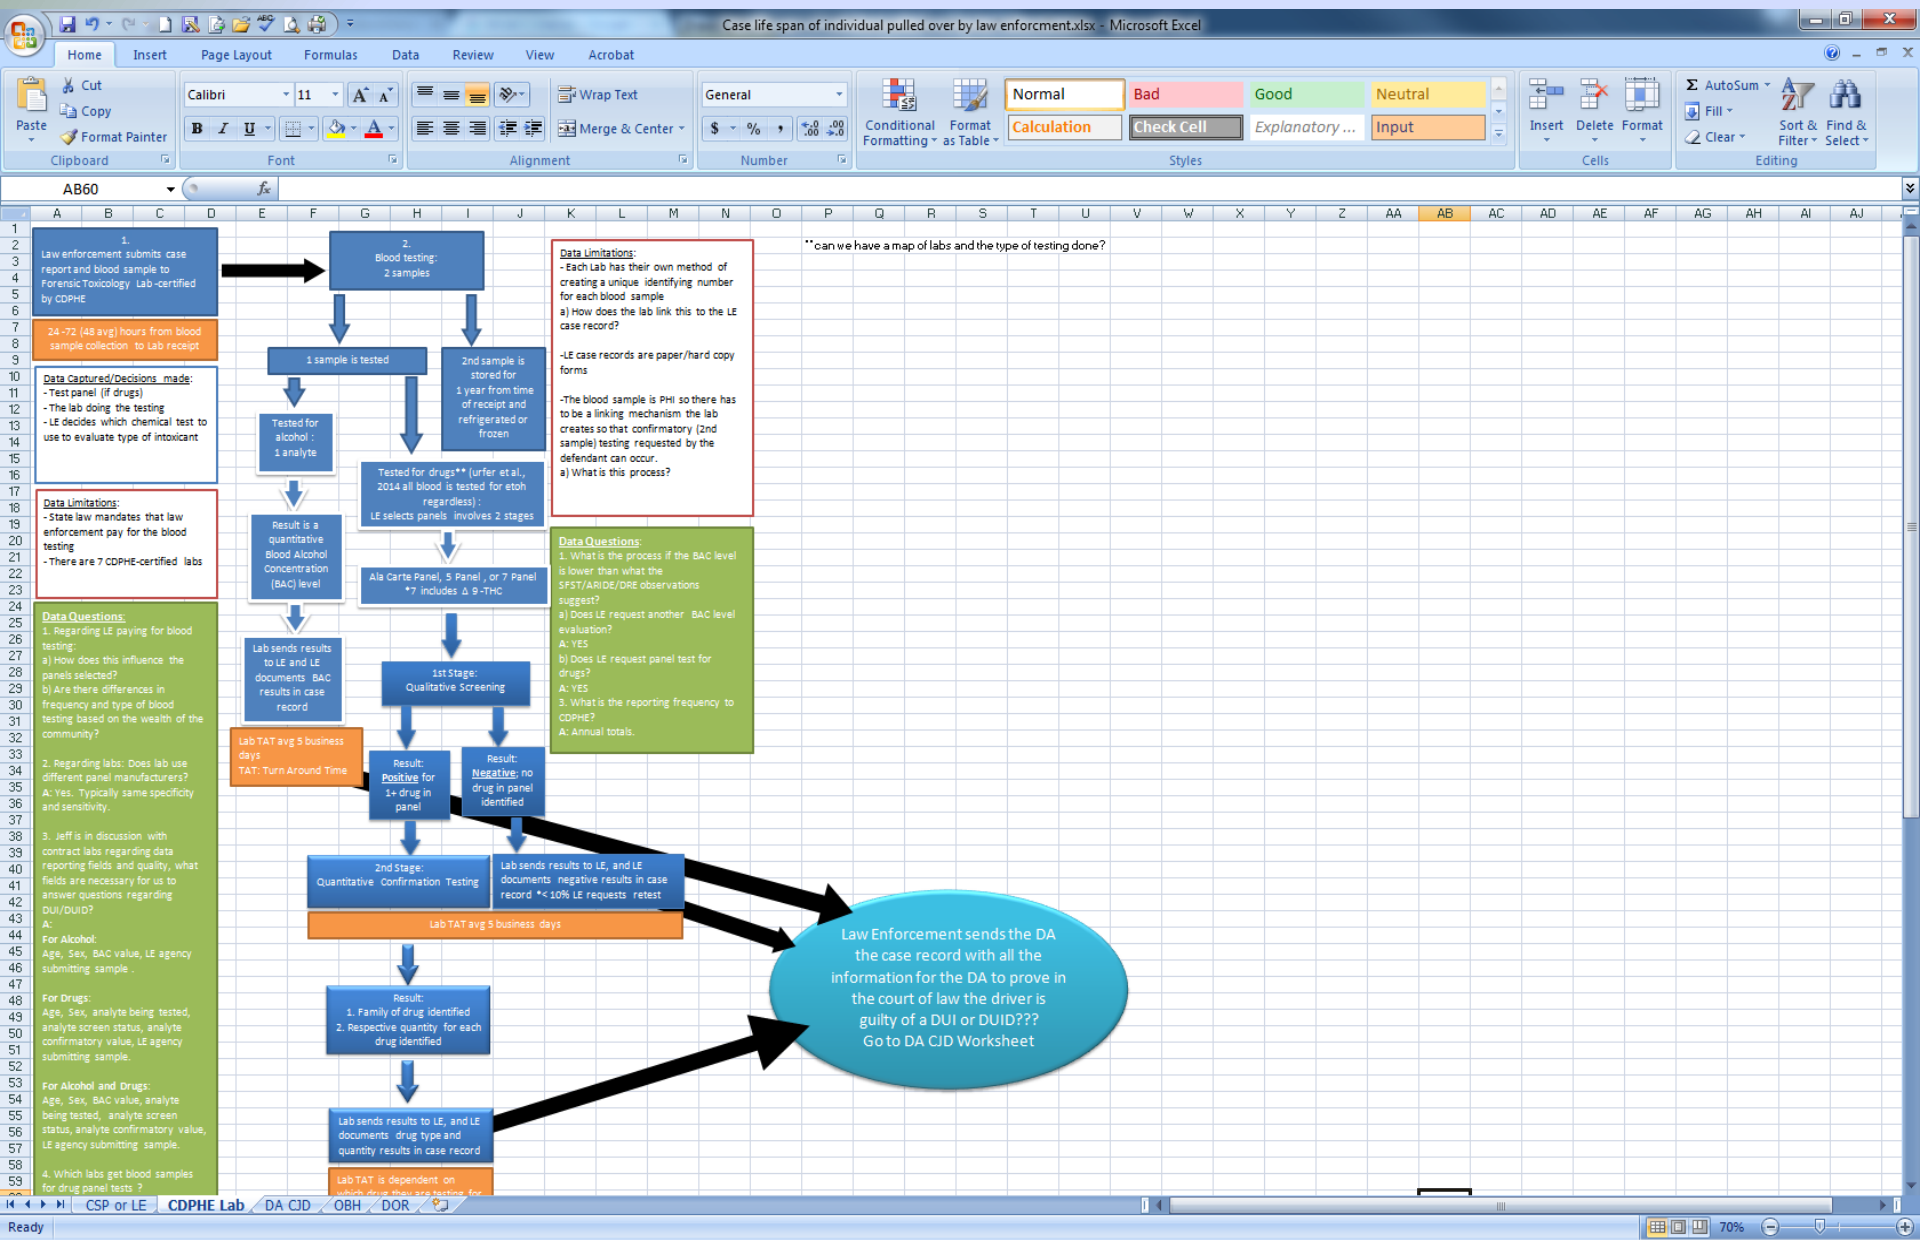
Case life span of individual pulled over by law enforcment.xlsx - Microsoft Excel

Home Insert Page Layout Formulas Data Review View Acrobat

Paste Cut Copy Format Painter Clipboard
Calibri 11 Font
Wrap Text Merge & Center Alignment
General Number
Conditional Formatting Format as Table Normal Bad Good Neutral Calculation Check Cell Explanatory ... Input Styles
Insert Delete Format Cells
AutoSum Fill Clear Sort & Filter Find & Select Editing

AB60

1.
Law enforcement submits case report and blood sample to Forensic Toxicology Lab -certified by CDPHE

24 -72 (48 avg) hours from blood sample collection to Lab receipt

Data Captured/Decisions made:
- Test panel (if drugs)
- The lab doing the testing
- LE decides which chemical test to use to evaluate type of intoxicant

Data Limitations:
- State law mandates that law enforcement pay for the blood testing
- There are 7 CDPHE-certified labs

Data Questions:
1. Regarding LE paying for blood testing:
a) How does this influence the panels selected?
b) Are there differences in frequency and type of blood testing based on the wealth of the community?

2. Regarding labs: Does lab use different panel manufacturers?
A: Yes. Typically same specificity and sensitivity.

3. Jeff is in discussion with contract labs regarding data reporting fields and quality, what fields are necessary for us to answer questions regarding DUI/DUID?
A:
For Alcohol:
Age, Sex, BAC value, LE agency submitting sample.

For Drugs:
Age, Sex, analyte being tested, analyte screen status, analyte confirmatory value, LE agency submitting sample.

For Alcohol and Drugs:
Age, Sex, BAC value, analyte being tested, analyte screen status, analyte confirmatory value, LE agency submitting sample.

4. Which labs get blood samples for drug panel tests ?

2.
Blood testing:
2 samples

1 sample is tested

2nd sample is stored for 1 year from time of receipt and refrigerated or frozen

Tested for alcohol : 1 analyte

Result is a quantitative Blood Alcohol Concentration (BAC) level

Lab sends results to LE and LE documents BAC results in case record

Lab TAT avg 5 business days
TAT: Turn Around Time

Tested for drugs** (urfer et al., 2014 all blood is tested for etoh regardless) :
LE selects panels involves 2 stages

Ala Carte Panel, 5 Panel , or 7 Panel *7 includes Δ 9-THC

1st Stage:
Qualitative Screening

Result:
Positive for 1+ drug in panel

Result:
Negative; no drug in panel identified

2nd Stage:
Quantitative Confirmation Testing

Lab sends results to LE, and LE documents negative results in case record *< 10% LE requests retest

Lab TAT avg 5 business days

Result:
1. Family of drug identified
2. Respective quantity for each drug identified

Lab sends results to LE, and LE documents drug type and quantity results in case record

Lab TAT is dependent on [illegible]

Data Limitations:
- Each Lab has their own method of creating a unique identifying number for each blood sample
a) How does the lab link this to the LE case record?

-LE case records are paper/hard copy forms

-The blood sample is PHI so there has to be a linking mechanism the lab creates so that confirmatory (2nd sample) testing requested by the defendant can occur.
a) What is this process?

Data Questions:
1. What is the process if the BAC level is lower than what the SFST/ARIDE/DRE observations suggest?
a) Does LE request another BAC level evaluation?
A: YES
b) Does LE request panel test for drugs?
A: YES
3. What is the reporting frequency to CDPHE?
A: Annual totals.

**can we have a map of labs and the type of testing done?

Law Enforcement sends the DA the case record with all the information for the DA to prove in the court of law the driver is guilty of a DUI or DUID???
Go to DA CJD Worksheet

CSP or LE CDPHE Lab DA CJD OBH DOR

Ready 70%